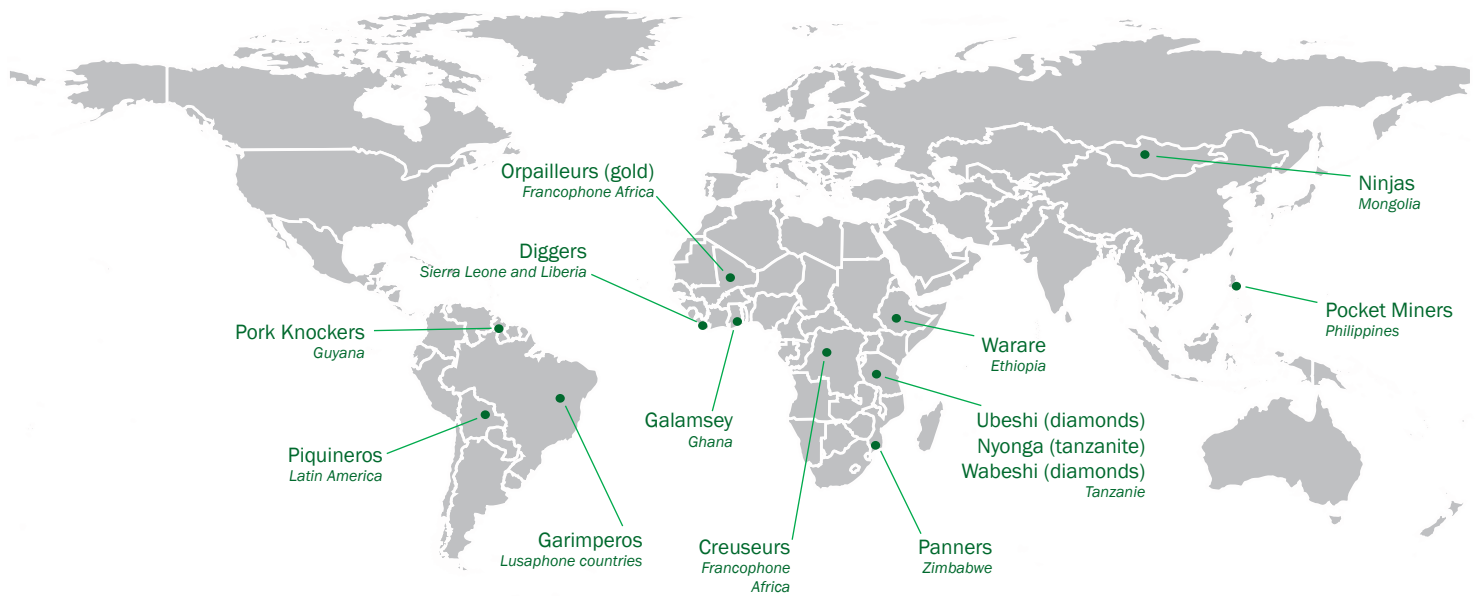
Orpailleurs (gold)
Francophone Africa

Ninjas
Mongolia

Diggers
Sierra Leone and Liberia

Pocket Miners
Philippines

Pork Knockers
Guyana

Warare
Ethiopia

Galamsey
Ghana

Ubeshi (diamonds)
Nyonga (tanzanite)
Wabeshi (diamonds)
Tanzanie

Piquineros
Latin America

Garimperos
Lusaphone countries

Creuseurs
Francophone Africa

Panners
Zimbabwe